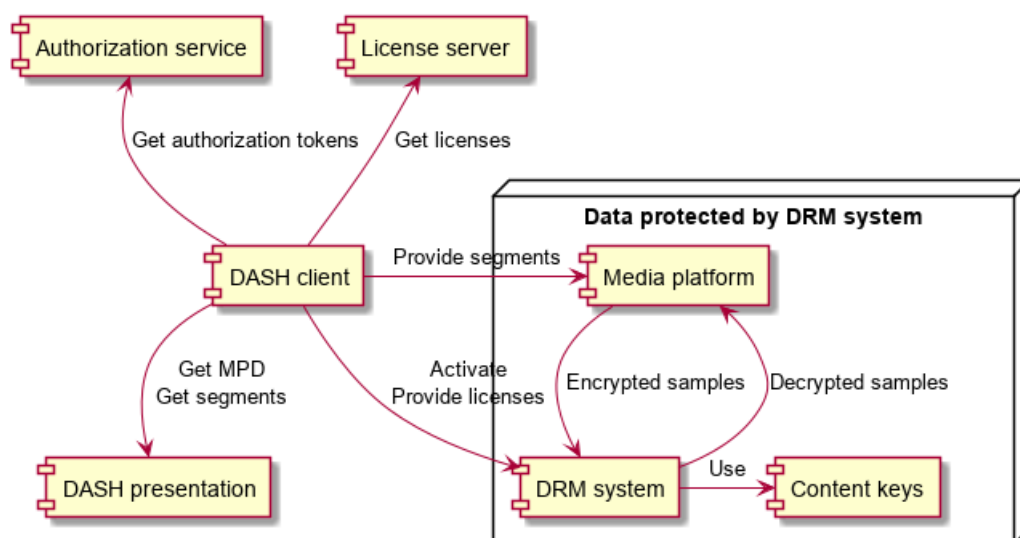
Authorization service

License server

Get authorization tokens

Get licenses

Data protected by DRM system

Provide segments

DASH client

Media platform

Get MPD
Get segments

Activate
Provide licenses

Encrypted samples

Decrypted samples

Use

DASH presentation

DRM system

Content keys